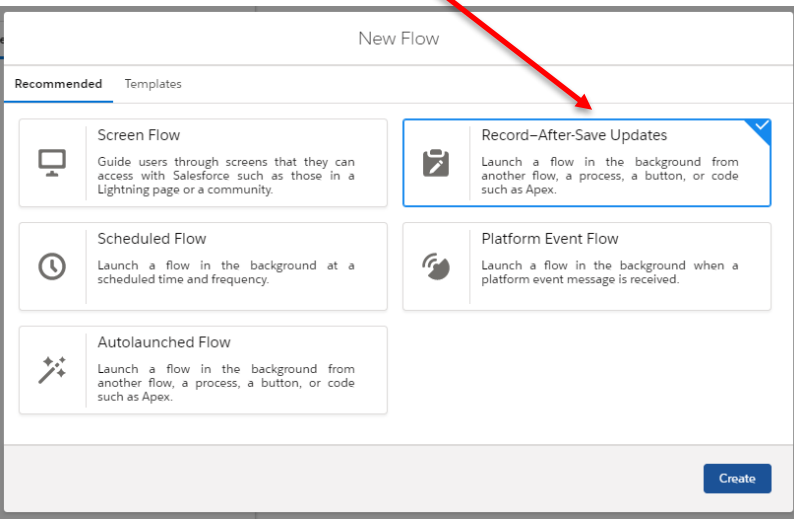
New Flow

Recommended Templates

Screen Flow
Guide users through screens that they can access with Salesforce such as those in a Lightning page or a community.

Record–After-Save Updates
Launch a flow in the background from another flow, a process, a button, or code such as Apex.

Scheduled Flow
Launch a flow in the background at a scheduled time and frequency.

Platform Event Flow
Launch a flow in the background when a platform event message is received.

Autolaunched Flow
Launch a flow in the background from another flow, a process, a button, or code such as Apex.

Create